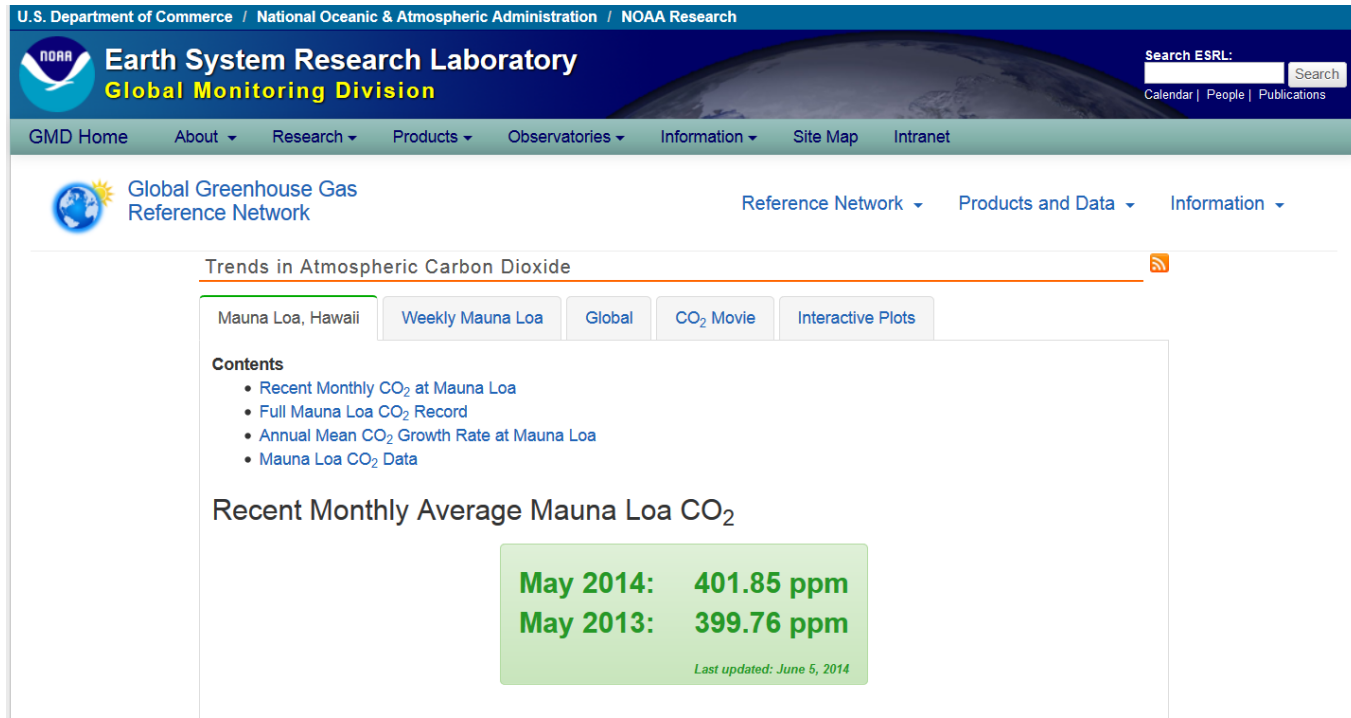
U.S. Department of Commerce / National Oceanic & Atmospheric Administration / NOAA Research

NOAA

Earth System Research Laboratory
Global Monitoring Division

Search ESRL:
Search
Calendar | People | Publications

GMD Home About Research Products Observatories Information Site Map Intranet

Global Greenhouse Gas Reference Network

Reference Network Products and Data Information

Trends in Atmospheric Carbon Dioxide

Mauna Loa, Hawaii | Weekly Mauna Loa | Global | $CO_2$ Movie | Interactive Plots

Contents
- Recent Monthly $CO_2$ at Mauna Loa
- Full Mauna Loa $CO_2$ Record
- Annual Mean $CO_2$ Growth Rate at Mauna Loa
- Mauna Loa $CO_2$ Data

Recent Monthly Average Mauna Loa $CO_2$

May 2014: 401.85 ppm
May 2013: 399.76 ppm

Last updated: June 5, 2014